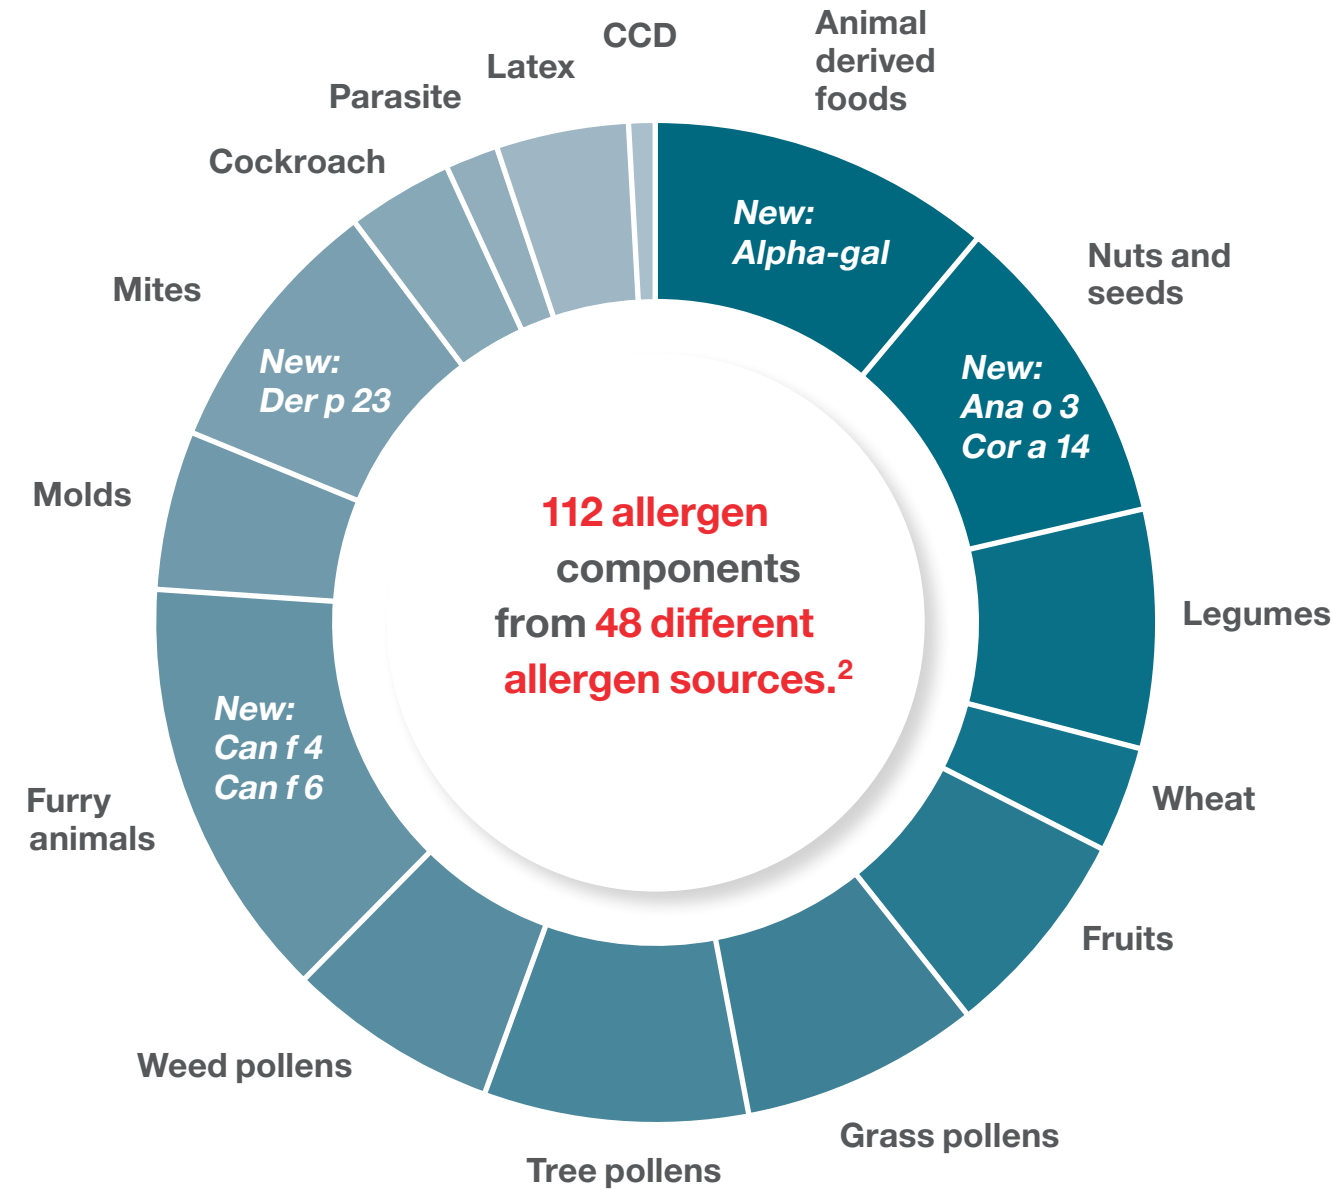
Animal derived foods

New: Alpha-gal

Nuts and seeds

New: Ana o 3 Cor a 14

Legumes

Wheat

Fruits

Grass pollens

Tree pollens

Weed pollens

Furry animals

New: Can f 4 Can f 6

Molds

Mites

New: Der p 23

Cockroach

Parasite

Latex

CCD

112 allergen components from 48 different allergen sources.$^2$